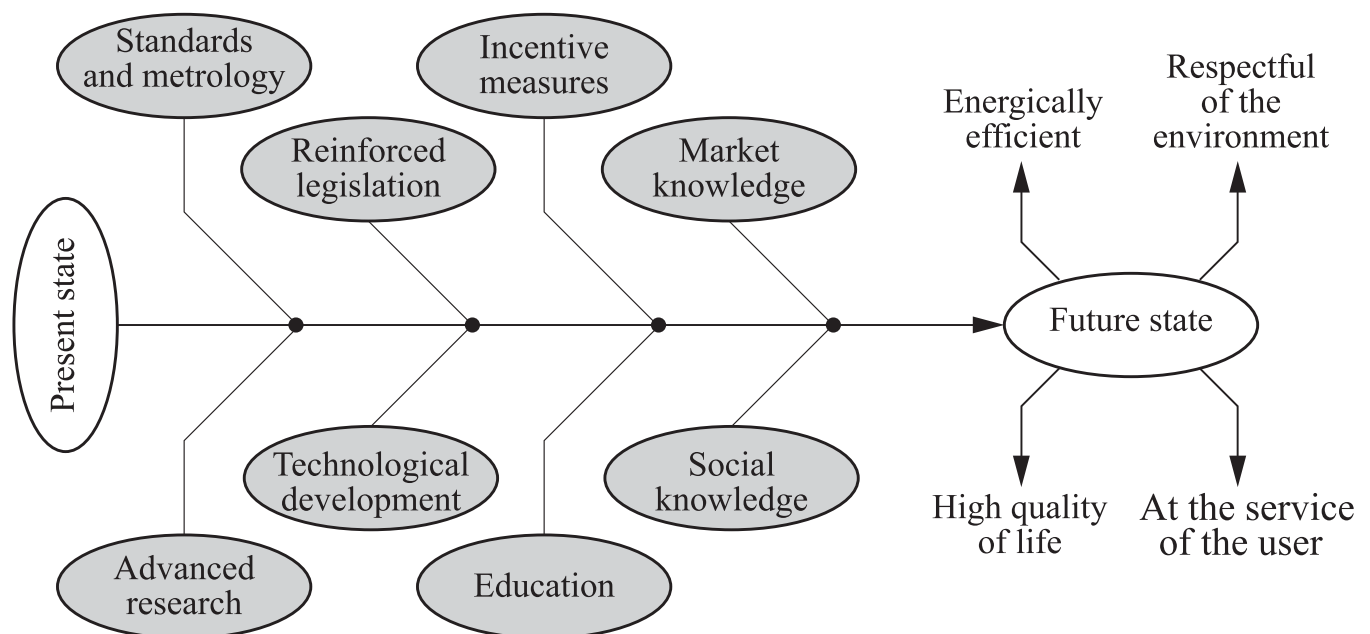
Present state

Standards and metrology

Reinforced legislation

Incentive measures

Market knowledge

Advanced research

Technological development

Education

Social knowledge

Future state

Energically efficient

Respectful of the environment

High quality of life

At the service of the user